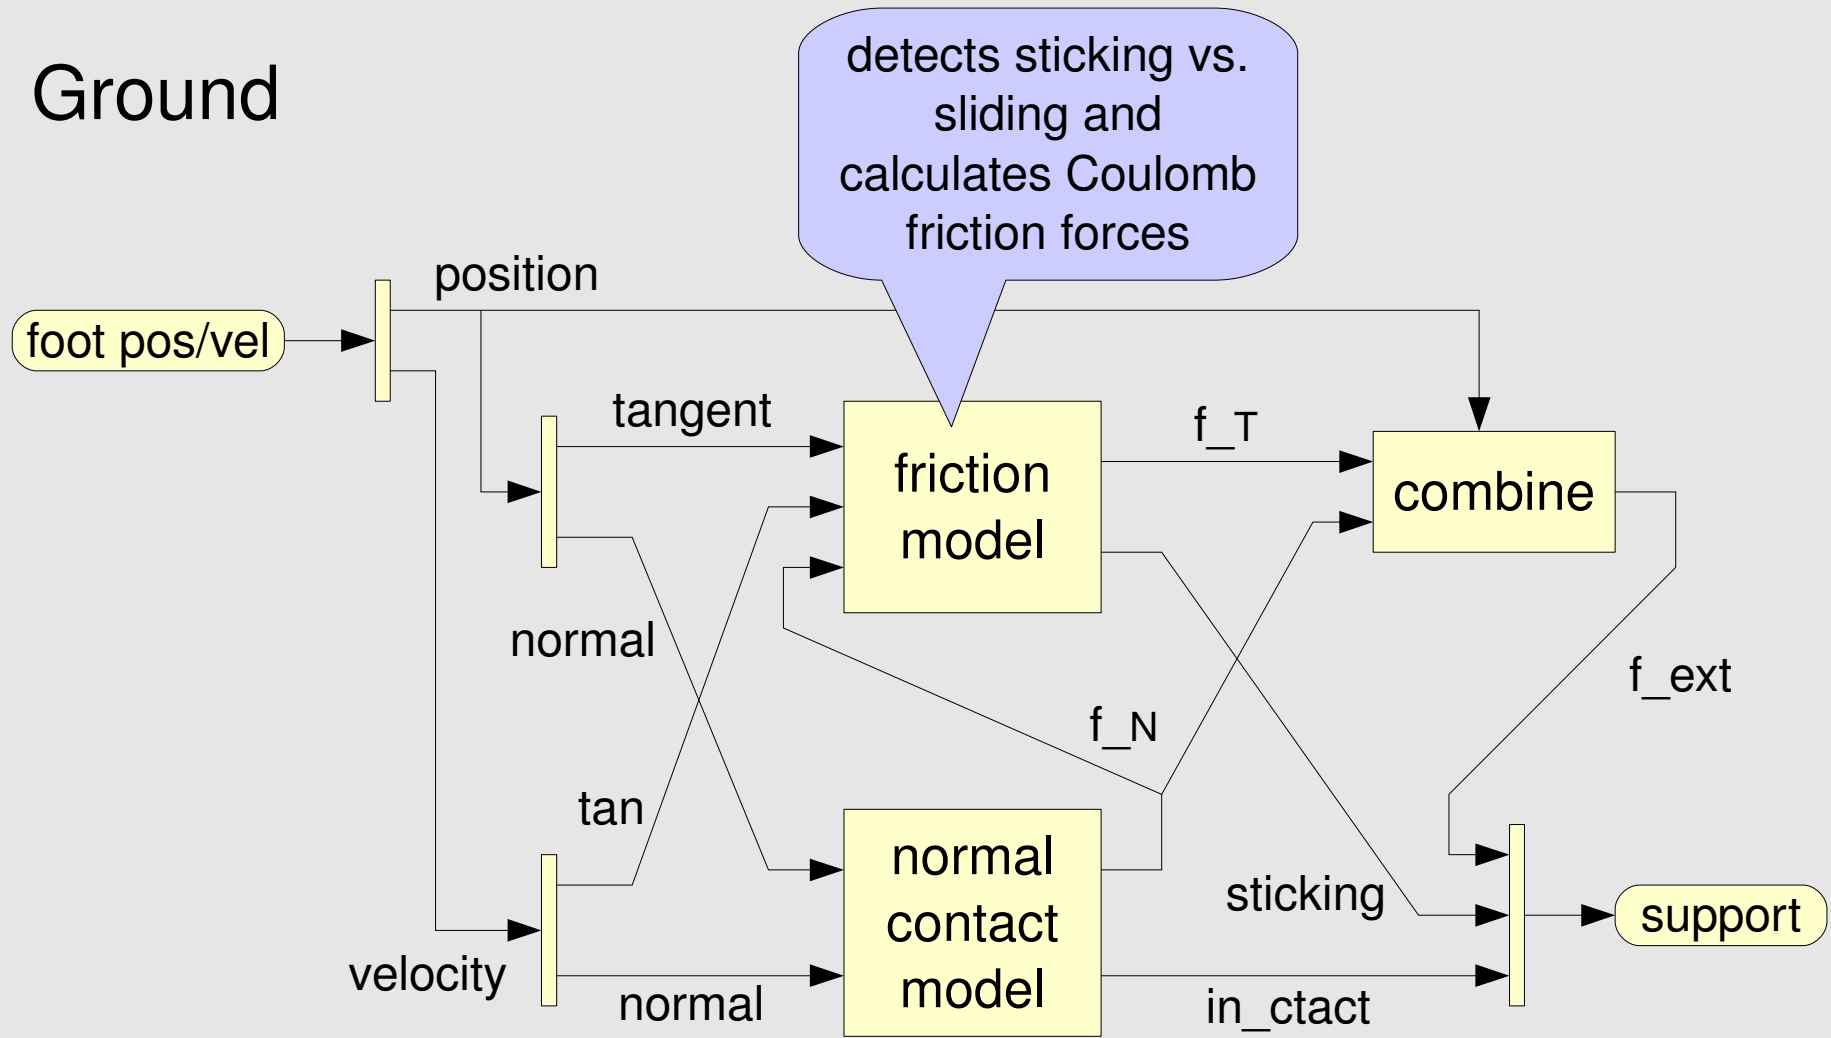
Ground

detects sticking vs. sliding and calculates Coulomb friction forces

position

foot pos/vel

tangent

f_T

friction model

combine

normal

f_ext

f_N

tan

normal contact model

sticking

support

velocity

normal

in_ctact